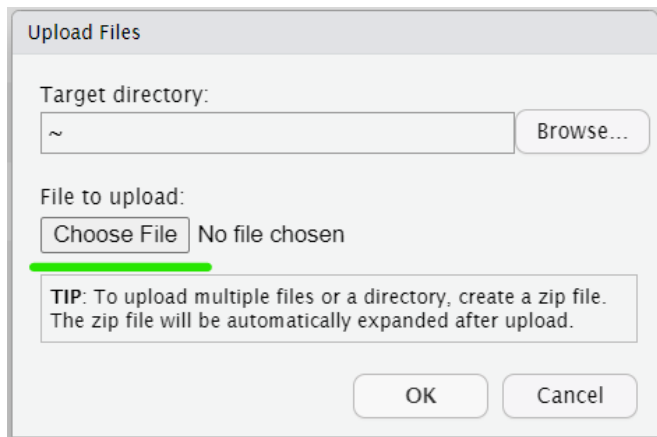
Upload Files

Target directory:

~

Browse...

File to upload:

Choose File No file chosen

TIP: To upload multiple files or a directory, create a zip file. The zip file will be automatically expanded after upload.

OK

Cancel